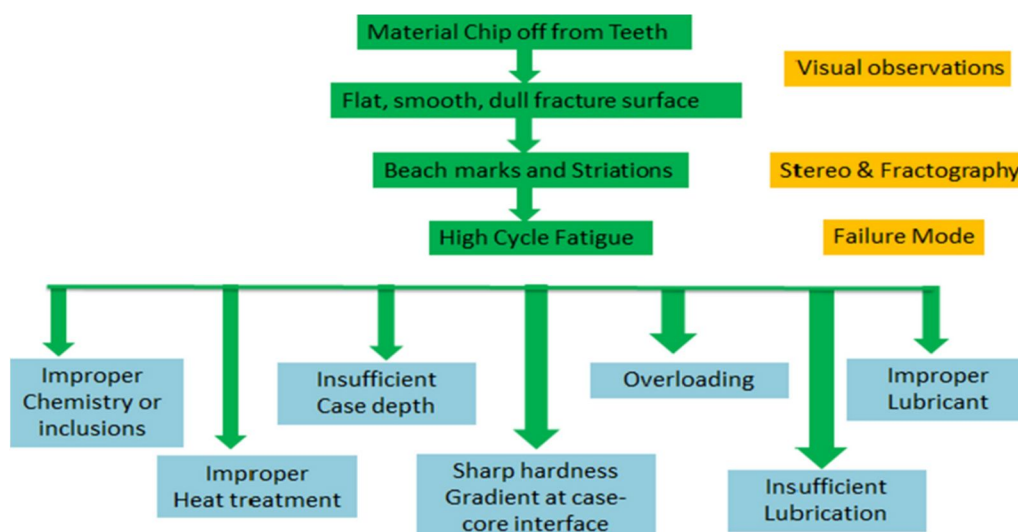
Material Chip off from Teeth

Visual observations

Flat, smooth, dull fracture surface

Beach marks and Striations

Stereo & Fractography

High Cycle Fatigue

Failure Mode

Improper Chemistry or inclusions

Improper Heat treatment

Insufficient Case depth

Sharp hardness Gradient at case-core interface

Overloading

Insufficient Lubrication

Improper Lubricant